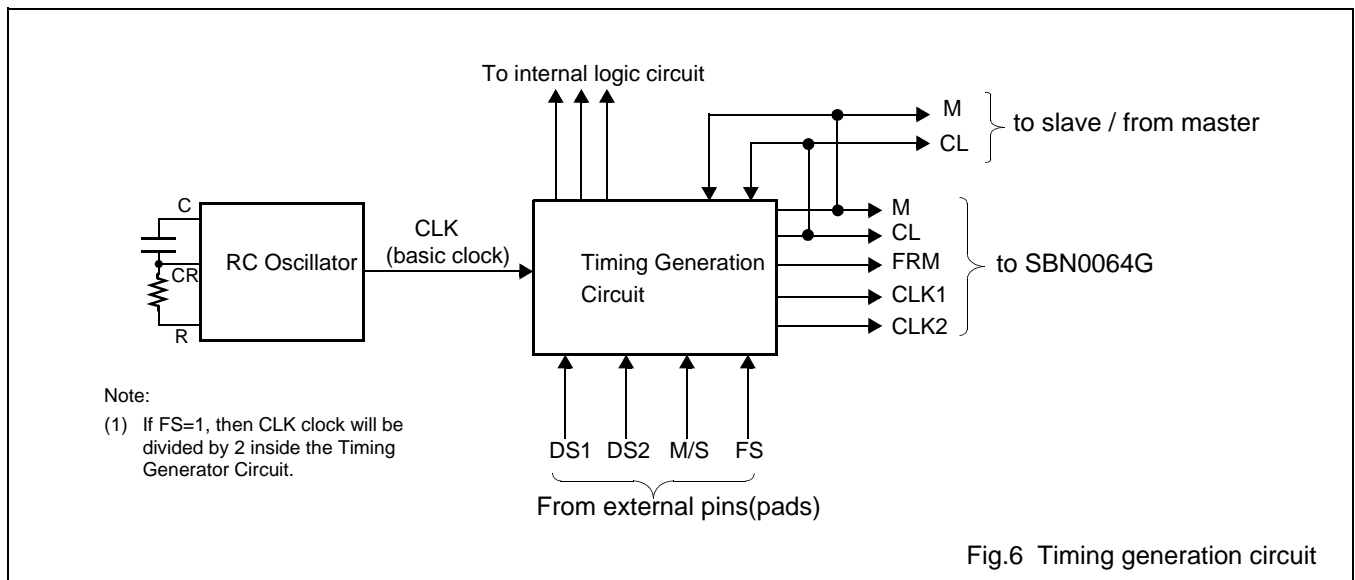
To internal logic circuit

M
CL
to slave / from master

C
CR
R
RC Oscillator

CLK
(basic clock)

Timing Generation Circuit

M
CL
FRM
CLK1
CLK2
to SBN0064G

DS1 DS2 M/S FS
From external pins(pads)

Note:
(1) If FS=1, then CLK clock will be divided by 2 inside the Timing Generator Circuit.

Fig.6 Timing generation circuit